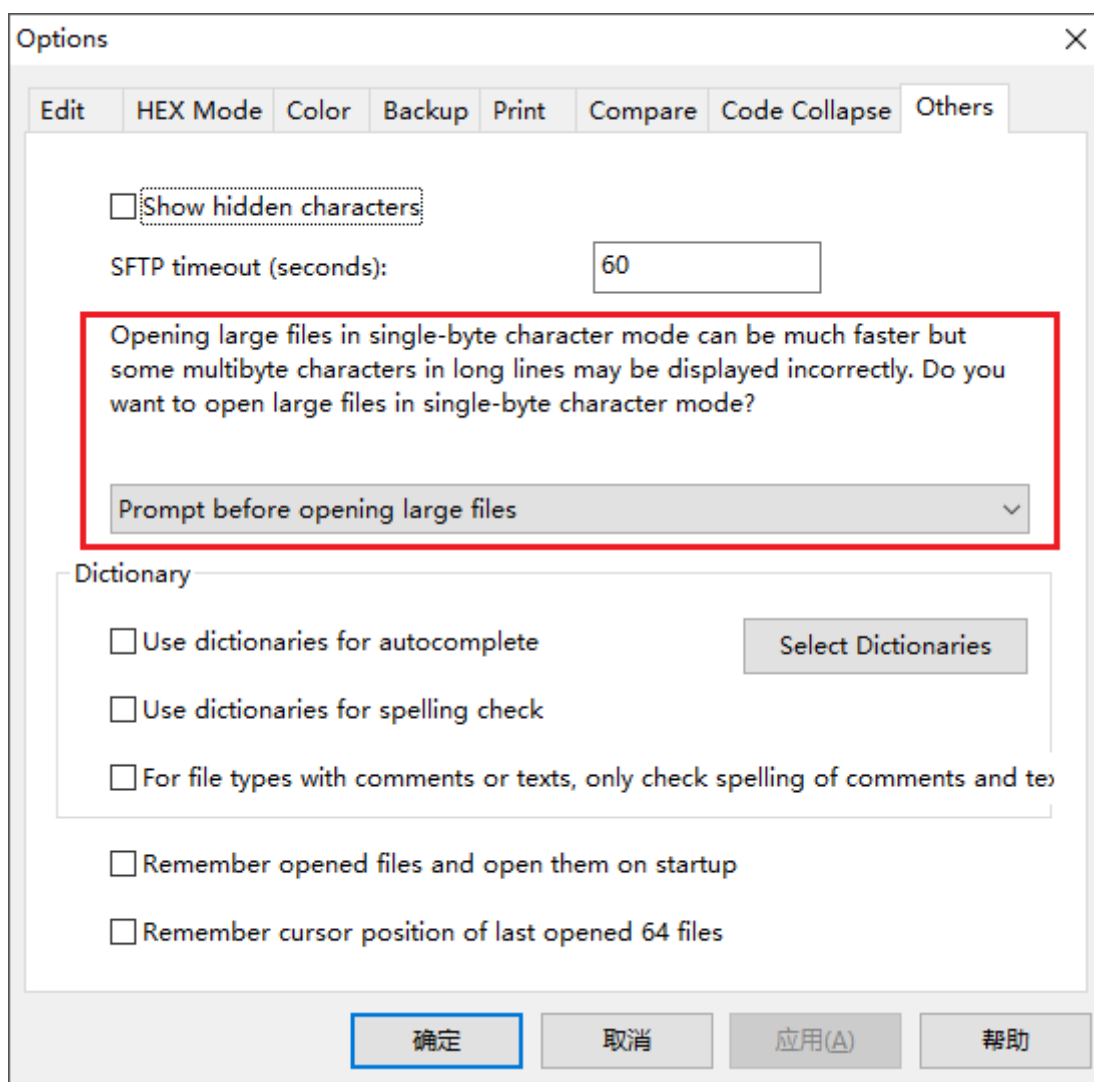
Options

Edit | HEX Mode | Color | Backup | Print | Compare | Code Collapse | Others

Show hidden characters

SFTP timeout (seconds): 60

Opening large files in single-byte character mode can be much faster but some multibyte characters in long lines may be displayed incorrectly. Do you want to open large files in single-byte character mode?

Prompt before opening large files

Dictionary

Use dictionaries for autocomplete

Select Dictionaries

Use dictionaries for spelling check

For file types with comments or texts, only check spelling of comments and te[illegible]

Remember opened files and open them on startup

Remember cursor position of last opened 64 files

确定 取消 应用(A) 帮助